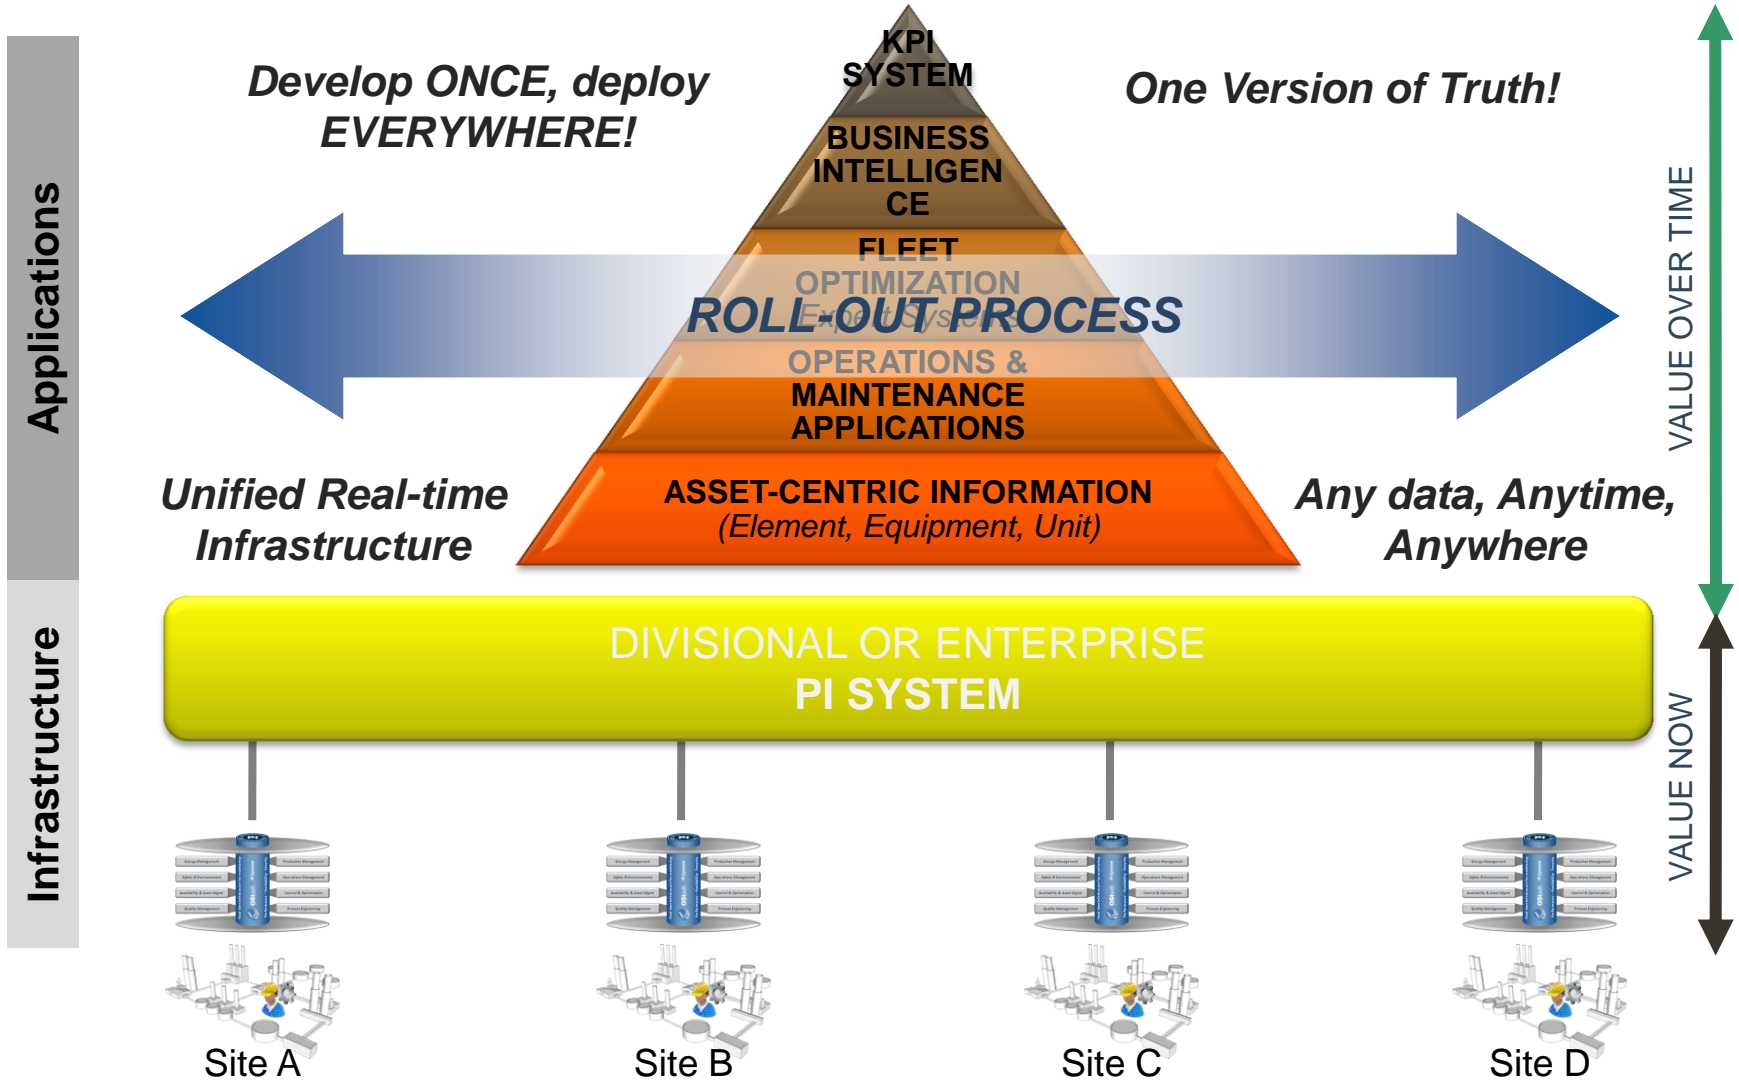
Applications

Infrastructure

Develop ONCE, deploy EVERYWHERE!

KPI SYSTEM

One Version of Truth!

BUSINESS INTELLIGEN CE

FLEET OPTIMIZATION

ROLL-OUT PROCESS

Expert Systems

OPERATIONS & MAINTENANCE APPLICATIONS

VALUE OVER TIME

Unified Real-time Infrastructure

ASSET-CENTRIC INFORMATION (Element, Equipment, Unit)

Any data, Anytime, Anywhere

DIVISIONAL OR ENTERPRISE
PI SYSTEM

VALUE NOW

Site A

Site B

Site C

Site D